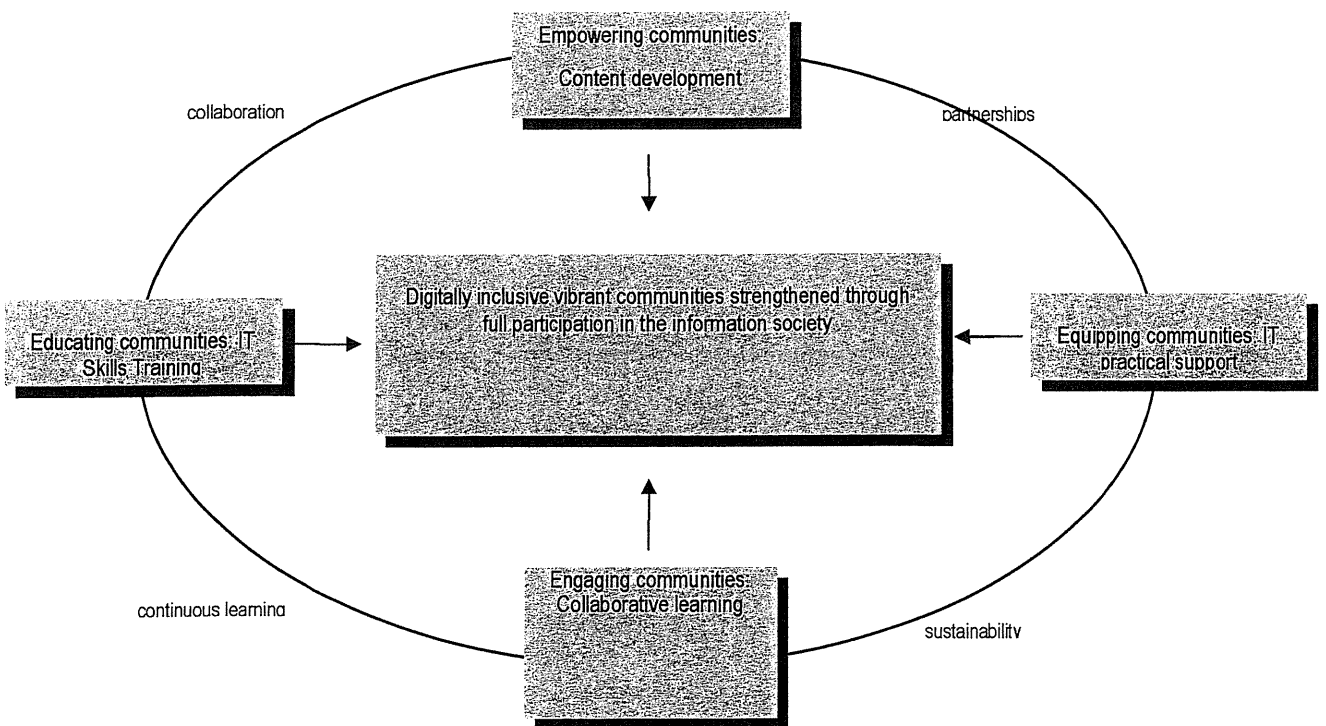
Empowering communities: Content development

collaboration

partnerships

Educating communities: IT Skills Training

Digitally inclusive vibrant communities strengthened through full participation in the information society

Equipping communities: IT practical support

continuous learning

Engaging communities: Collaborative learning

sustainability